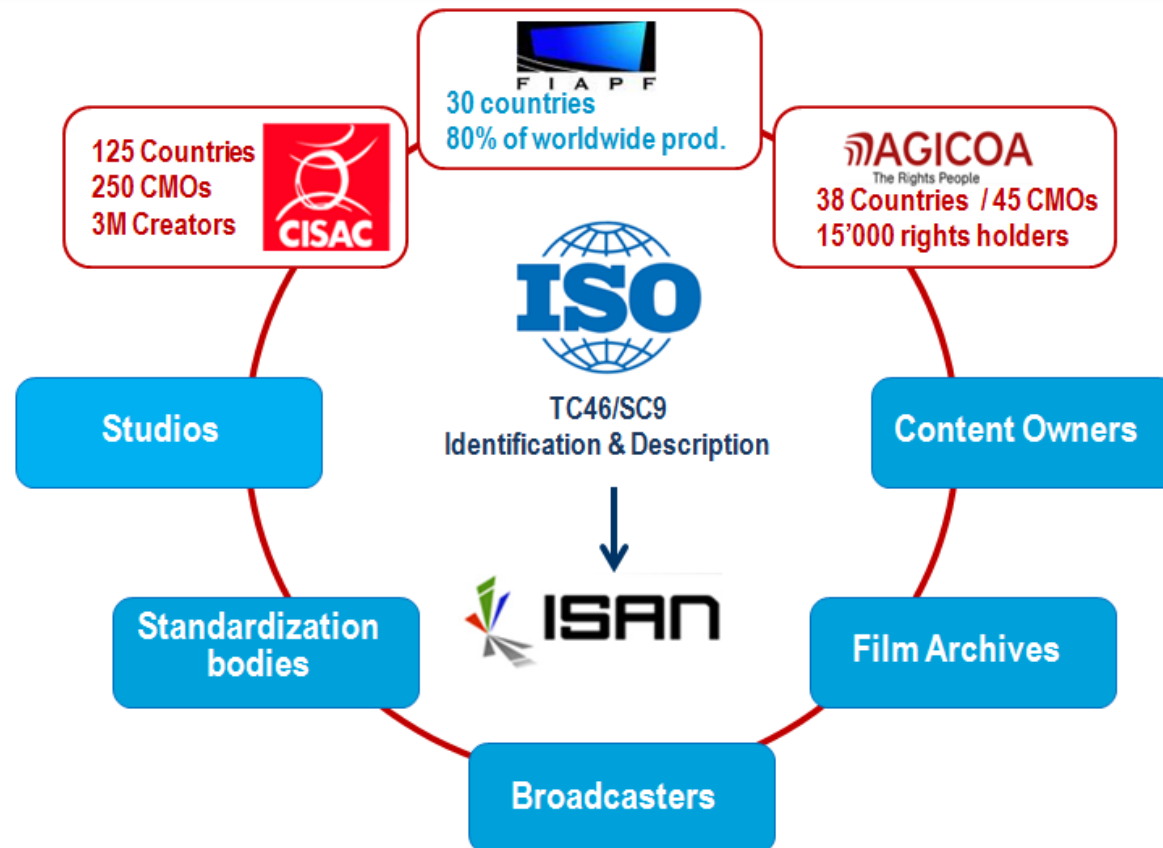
FIAPF
30 countries
80% of worldwide prod.

125 Countries
250 CMOs
3M Creators

CISAC

AGICOA
The Rights People
38 Countries / 45 CMOs
15'000 rights holders

ISO

TC46/SC9
Identification & Description

Studios

Content Owners

Standardization bodies

ISAN

Film Archives

Broadcasters